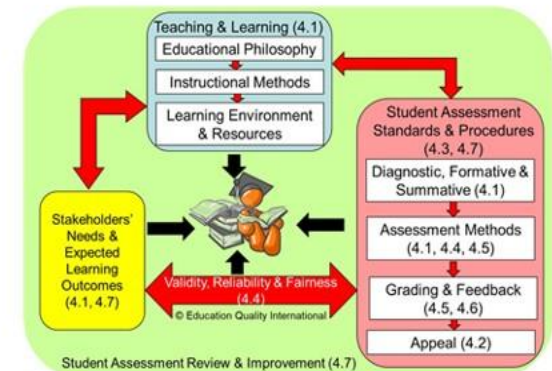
Teaching & Learning (4.1)

Educational Philosophy

Instructional Methods

Learning Environment & Resources

Student Assessment Standards & Procedures (4.3, 4.7)

Diagnostic, Formative & Summative (4.1)

Assessment Methods (4.1, 4.4, 4.5)

Grading & Feedback (4.5, 4.6)

Appeal (4.2)

Stakeholders' Needs & Expected Learning Outcomes (4.1, 4.7)

Validity, Reliability & Fairness (4.4)

© Education Quality International

Student Assessment Review & Improvement (4.7)